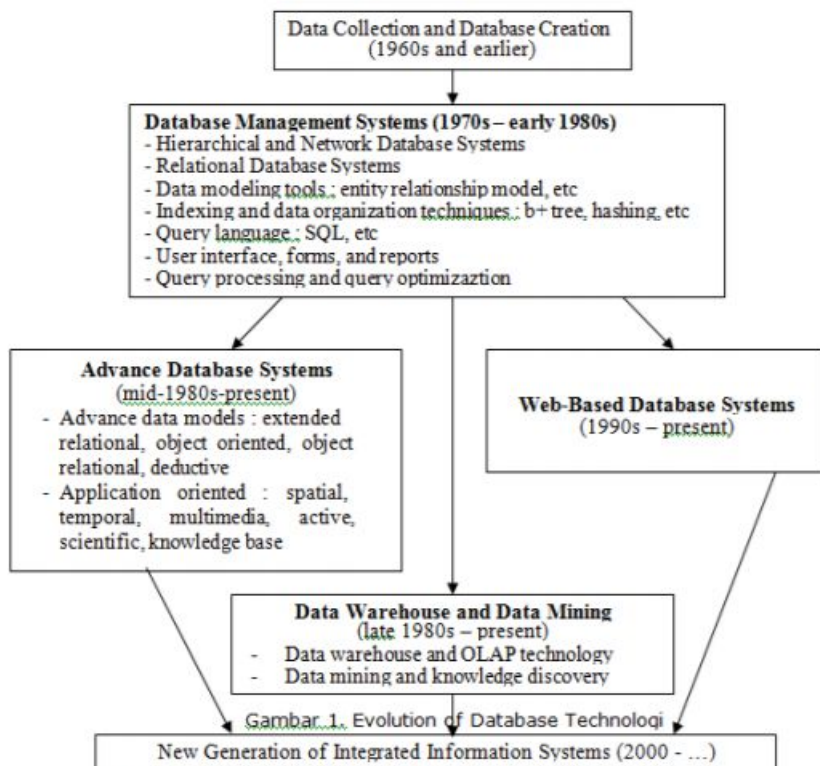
Data Collection and Database Creation
(1960s and earlier)

Database Management Systems (1970s – early 1980s)
- Hierarchical and Network Database Systems
- Relational Database Systems
- Data modeling tools : entity relationship model, etc
- Indexing and data organization techniques : b+ tree, hashing, etc
- Query language : SQL, etc
- User interface, forms, and reports
- Query processing and query optimizaztion

Advance Database Systems
(mid-1980s-present)
- Advance data models : extended relational, object oriented, object relational, deductive
- Application oriented : spatial, temporal, multimedia, active, scientific, knowledge base

Web-Based Database Systems
(1990s – present)

Data Warehouse and Data Mining
(late 1980s – present)
- Data warehouse and OLAP technology
- Data mining and knowledge discovery

Gambar 1. Evolution of Database Technologi

New Generation of Integrated Information Systems (2000 - …)